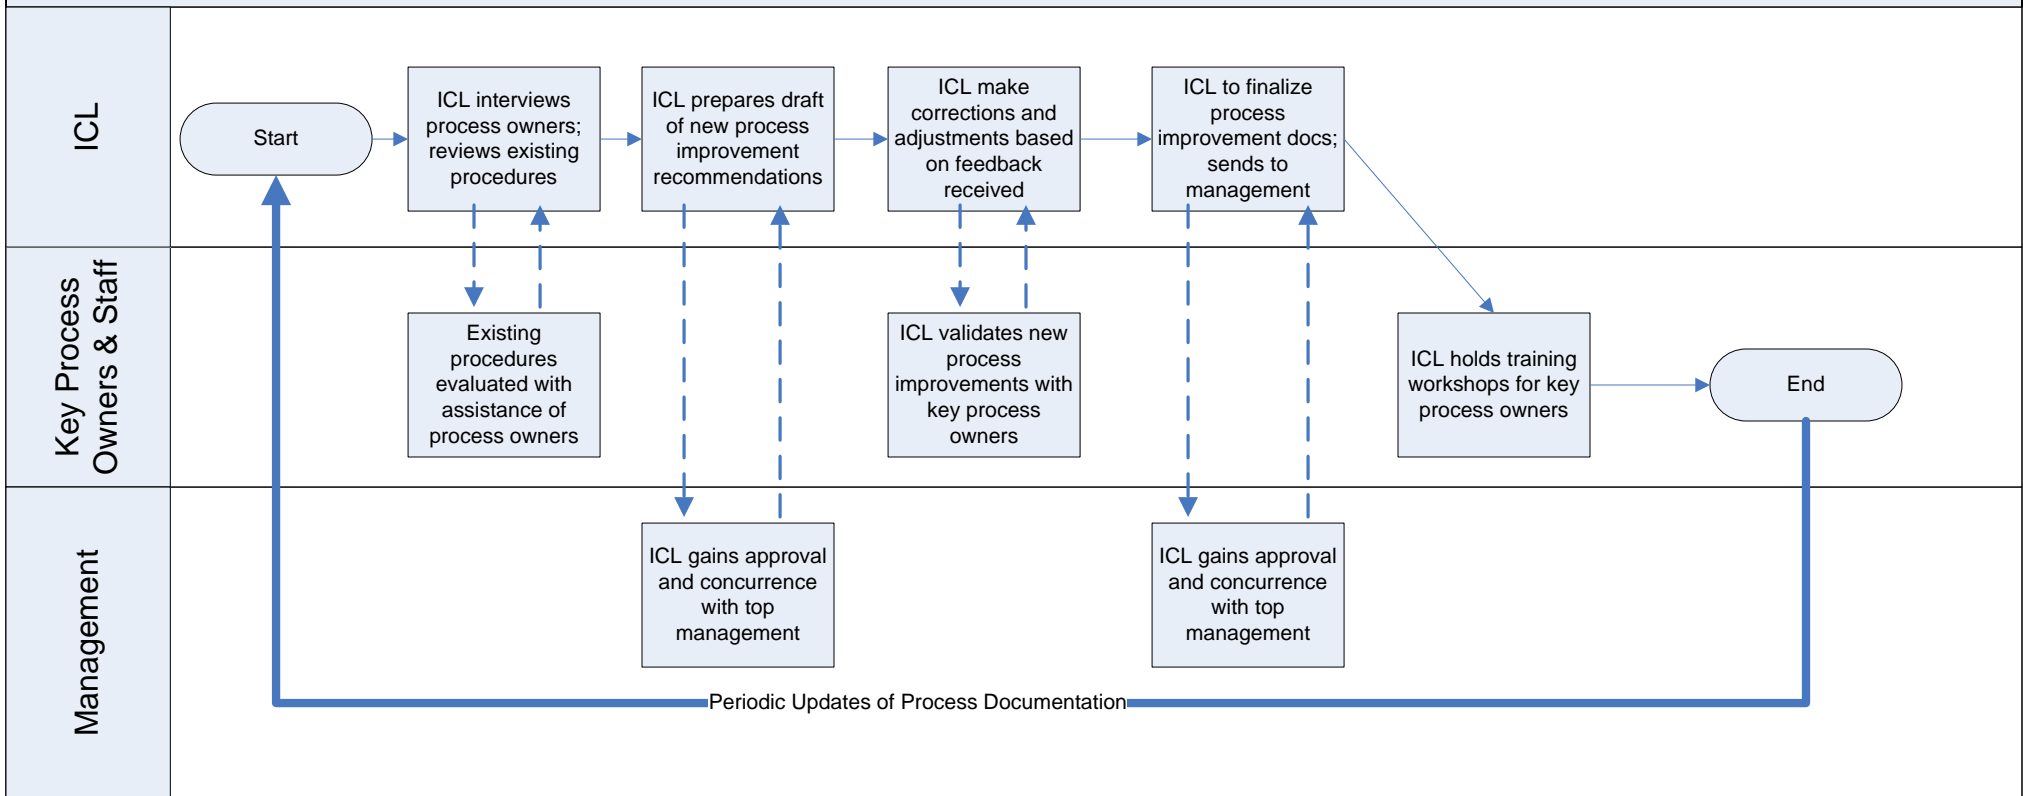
ICL

Start

ICL interviews process owners; reviews existing procedures

ICL prepares draft of new process improvement recommendations

ICL make corrections and adjustments based on feedback received

ICL to finalize process improvement docs; sends to management

Key Process Owners & Staff

Existing procedures evaluated with assistance of process owners

ICL validates new process improvements with key process owners

ICL holds training workshops for key process owners

End

Management

ICL gains approval and concurrence with top management

ICL gains approval and concurrence with top management

Periodic Updates of Process Documentation